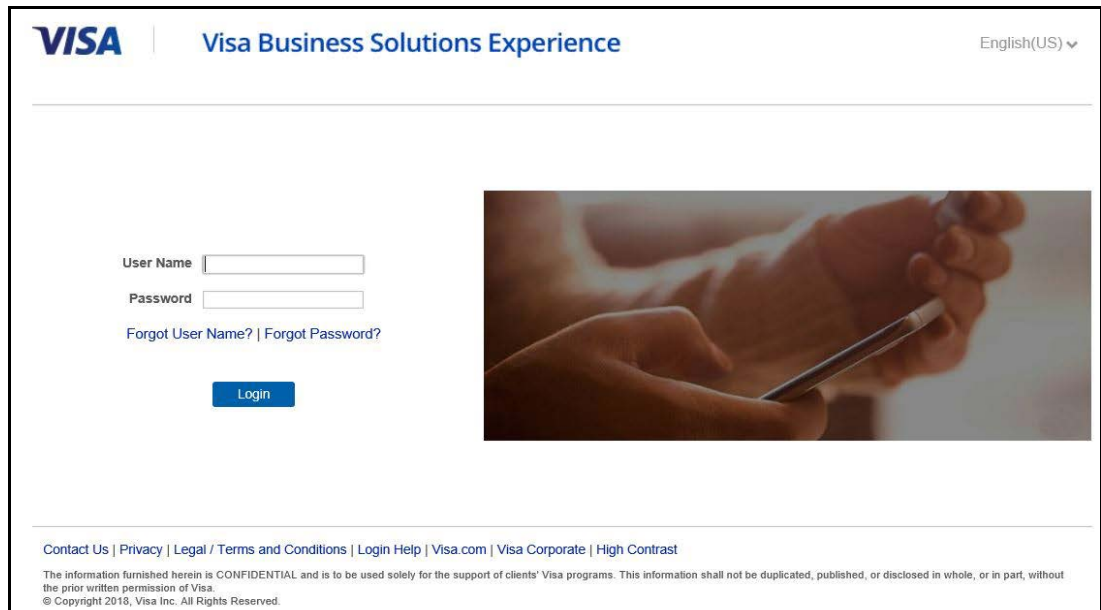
VISA

Visa Business Solutions Experience

English(US)

User Name

Password

Forgot User Name? | Forgot Password?

Login

Contact Us | Privacy | Legal / Terms and Conditions | Login Help | Visa.com | Visa Corporate | High Contrast

The information furnished herein is CONFIDENTIAL and is to be used solely for the support of clients' Visa programs. This information shall not be duplicated, published, or disclosed in whole, or in part, without the prior written permission of Visa.
© Copyright 2018, Visa Inc. All Rights Reserved.